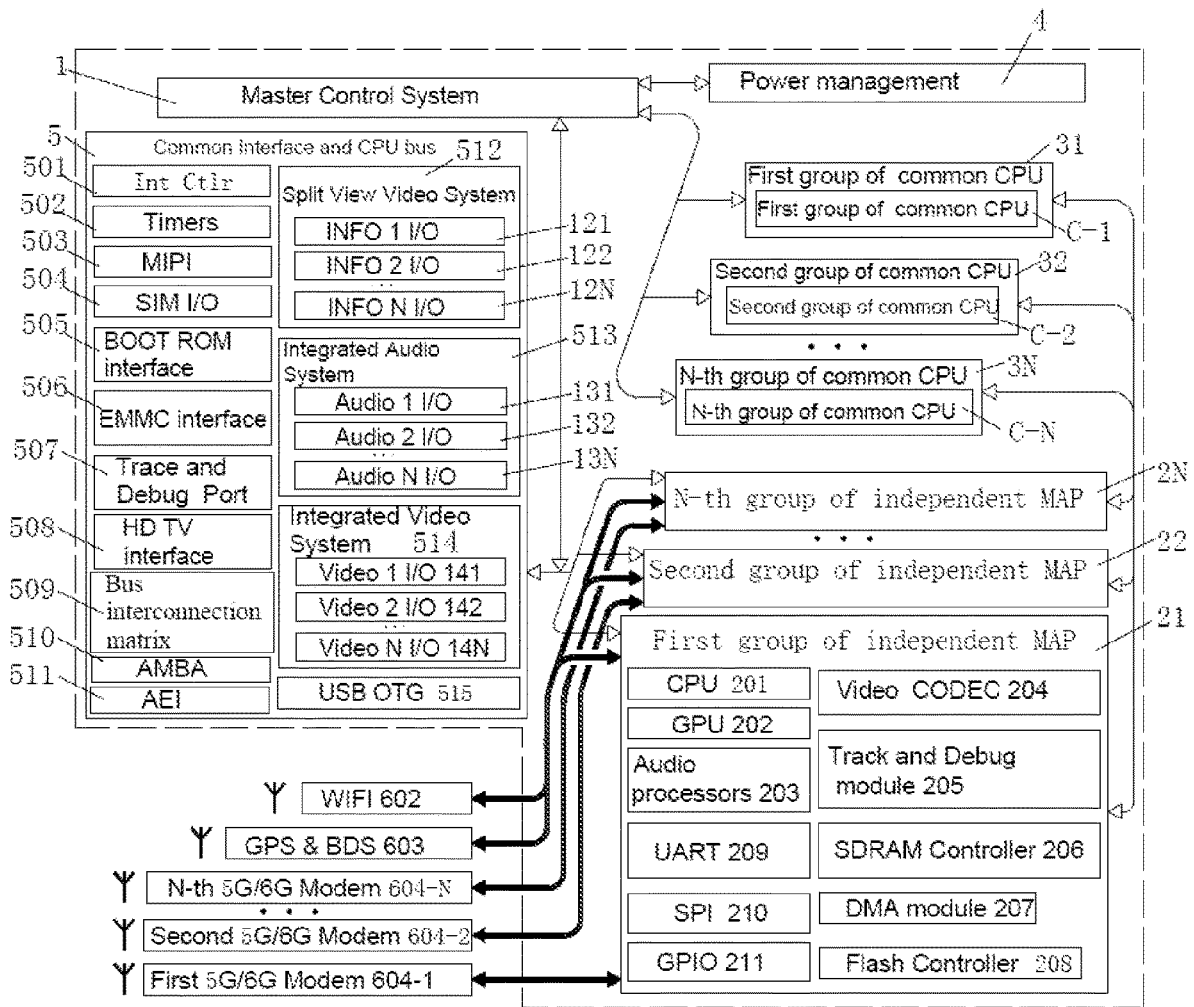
1
Master Control System
Power management
4
5
Common Interface and CPU bus
512
501
Int Ctlr
502
Timers
503
MIPI
504
SIM I/O
505
BOOT ROM interface
506
EMMC interface
507
Trace and Debug Port
508
HD TV interface
509
Bus interconnection matrix
510
AMBA
511
AEI
Split View Video System
INFO 1 I/O
121
INFO 2 I/O
122
INFO N I/O
12N
Integrated Audio System
513
Audio 1 I/O
131
Audio 2 I/O
132
Audio N I/O
13N
Integrated Video System 514
Video 1 I/O 141
Video 2 I/O 142
Video N I/O 14N
USB OTG 515
31
First group of common CPU
First group of common CPU
C-1
Second group of common CPU
32
Second group of common CPU
C-2
N-th group of common CPU
3N
N-th group of common CPU
C-N
N-th group of independent MAP
2N
Second group of independent MAP
22
First group of independent MAP
21
CPU 201
Video CODEC 204
GPU 202
Audio processors 203
Track and Debug module 205
UART 209
SDRAM Controller 206
SPI 210
DMA module 207
GPIO 211
Flash Controller 208
WIFI 602
GPS & BDS 603
N-th 5G/6G Modem 604-N
Second 5G/6G Modem 604-2
First 5G/6G Modem 604-1